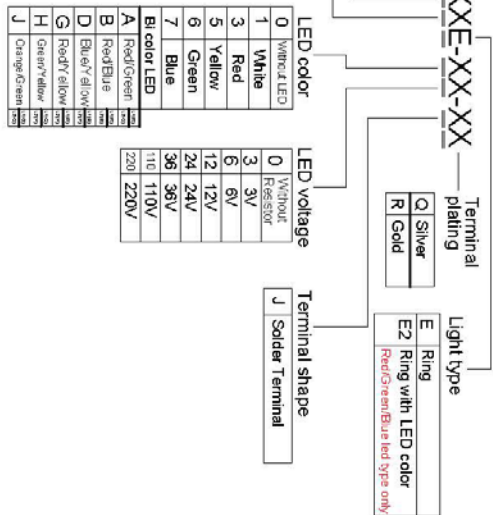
XE-XX-XX

LED color

| 0 | Without LED |
|---|---|
| 1 | White |
| 3 | Red |
| 5 | Yellow |
| 6 | Green |
| 7 | Blue |
| Bi color LED | |
| A | Red/Green |
| B | Red/Blue |
| D | Blue/Yellow |
| G | Red/Yellow |
| H | Green/Yellow |
| J | Orange/Green |

LED voltage

| 0 | Without Resistor |
|---|---|
| 3 | 3V |
| 6 | 6V |
| 12 | 12V |
| 24 | 24V |
| 36 | 36V |
| 110 | 110V |
| 220 | 220V |

Terminal plating

| Q | Silver |
|---|---|
| R | Gold |

Terminal shape

| J | Solder Terminal |
|---|---|

Light type

| E | Ring |
|---|---|
| E2 | Ring with LED color |

Red/Green/Blue led type only